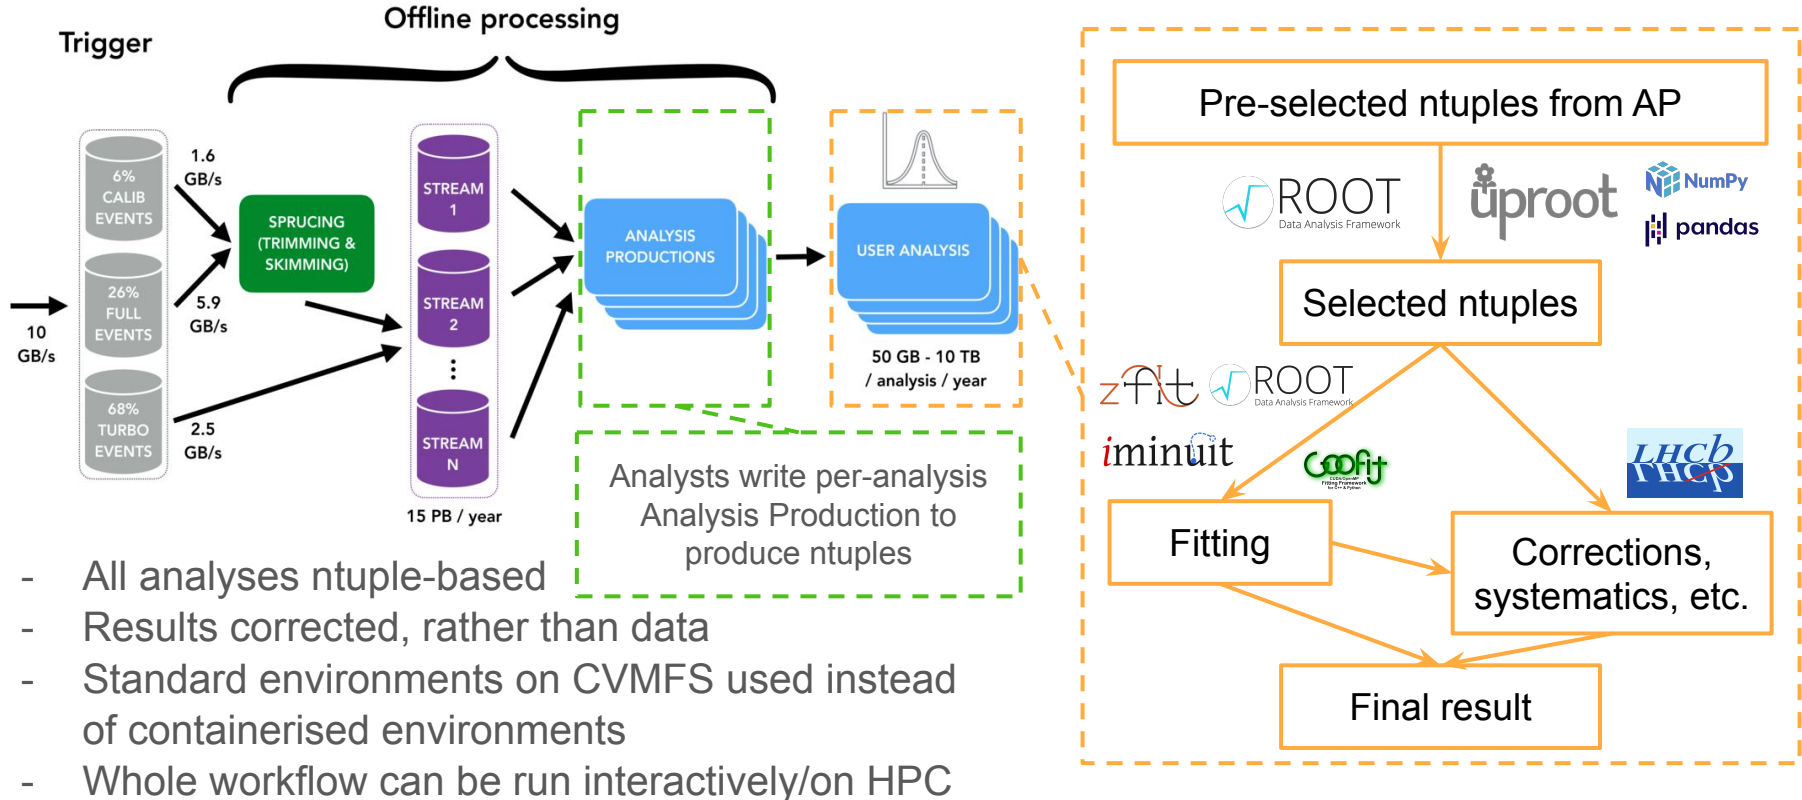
Trigger

Offline processing

6% CALIB EVENTS

26% FULL EVENTS

68% TURBO EVENTS

10 GB/s

1.6 GB/s

5.9 GB/s

2.5 GB/s

SPRUCING (TRIMMING & SKIMMING)

STREAM 1

STREAM 2

⋮

STREAM N

15 PB / year

ANALYSIS PRODUCTIONS

USER ANALYSIS

50 GB - 10 TB / analysis / year

Analysts write per-analysis Analysis Production to produce ntuples

- All analyses ntuple-based
- Results corrected, rather than data
- Standard environments on CVMFS used instead of containerised environments
- Whole workflow can be run interactively/on HPC

Pre-selected ntuples from AP

ROOT Data Analysis Framework

uproot

NumPy

pandas

Selected ntuples

zfit

ROOT Data Analysis Framework

iminuit

GooFit

LHCb

Fitting

Corrections, systematics, etc.

Final result